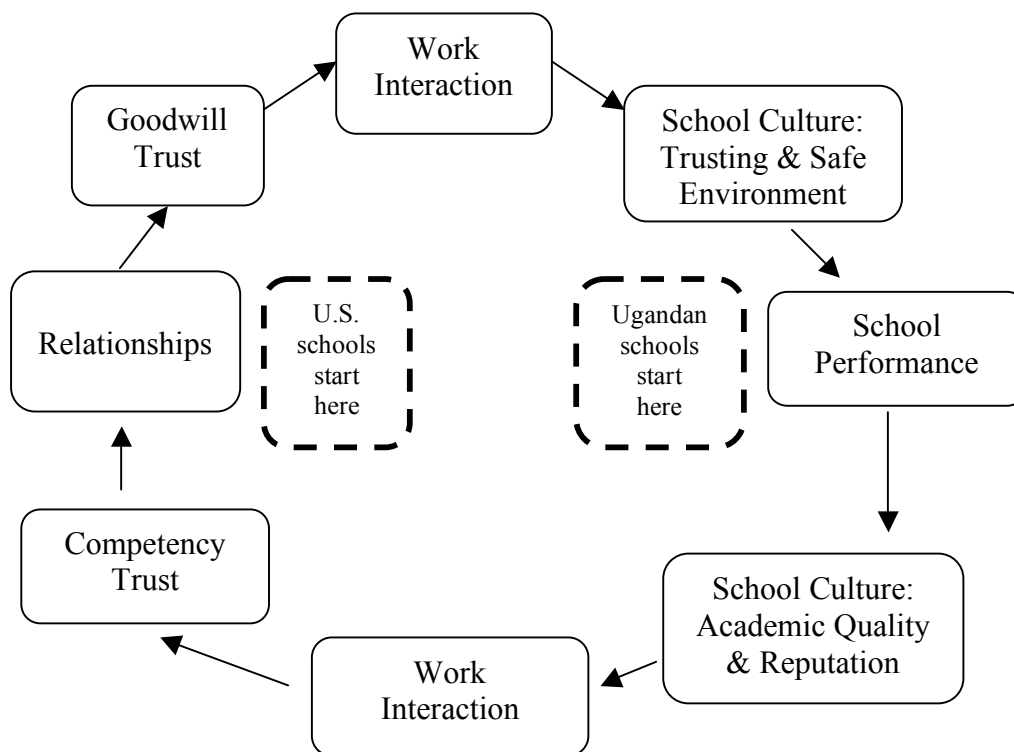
Work Interaction

School Culture: Trusting & Safe Environment

School Performance

School Culture: Academic Quality & Reputation

Work Interaction

Competency Trust

Relationships

Goodwill Trust

U.S. schools start here

Ugandan schools start here